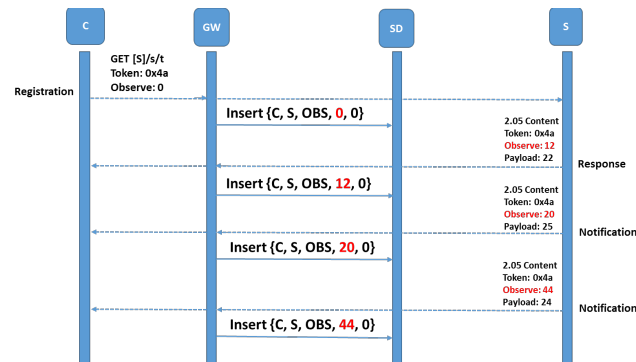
C

GW

SD

S

GET [S]/s/t
Token: 0x4a
Observe: 0

Registration

Insert {C, S, OBS, 0, 0}

2.05 Content
Token: 0x4a
Observe: 12
Payload: 22

Response

Insert {C, S, OBS, 12, 0}

2.05 Content
Token: 0x4a
Observe: 20
Payload: 25

Notification

Insert {C, S, OBS, 20, 0}

2.05 Content
Token: 0x4a
Observe: 44
Payload: 24

Notification

Insert {C, S, OBS, 44, 0}